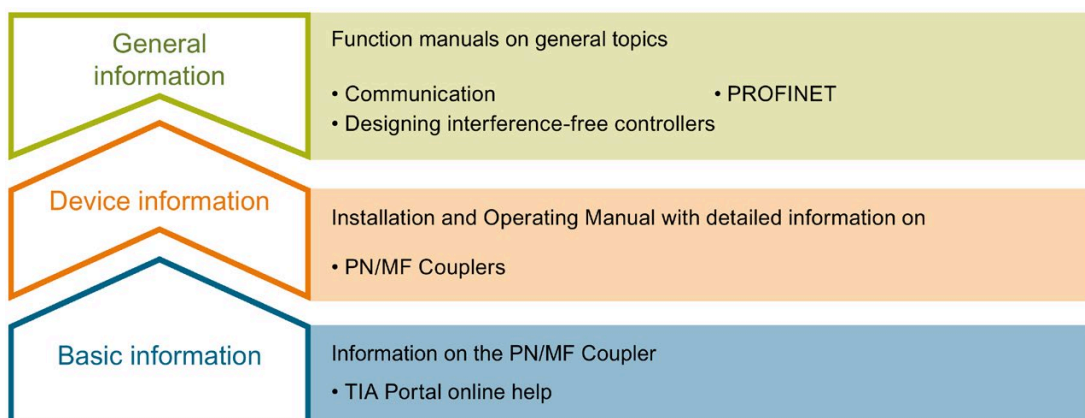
General information

Function manuals on general topics

• Communication

• PROFINET

• Designing interference-free controllers

Device information

Installation and Operating Manual with detailed information on

• PN/MF Couplers

Basic information

Information on the PN/MF Coupler

• TIA Portal online help